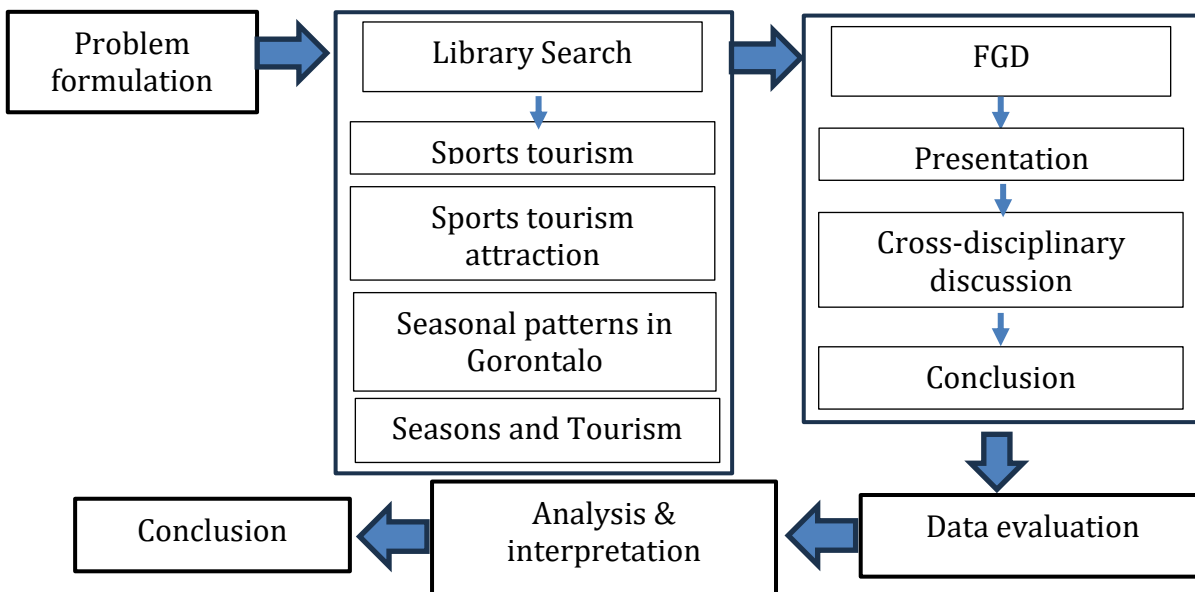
Problem formulation

Library Search

Sports tourism

Sports tourism attraction

Seasonal patterns in Gorontalo

Seasons and Tourism

FGD

Presentation

Cross-disciplinary discussion

Conclusion

Data evaluation

Analysis & interpretation

Conclusion